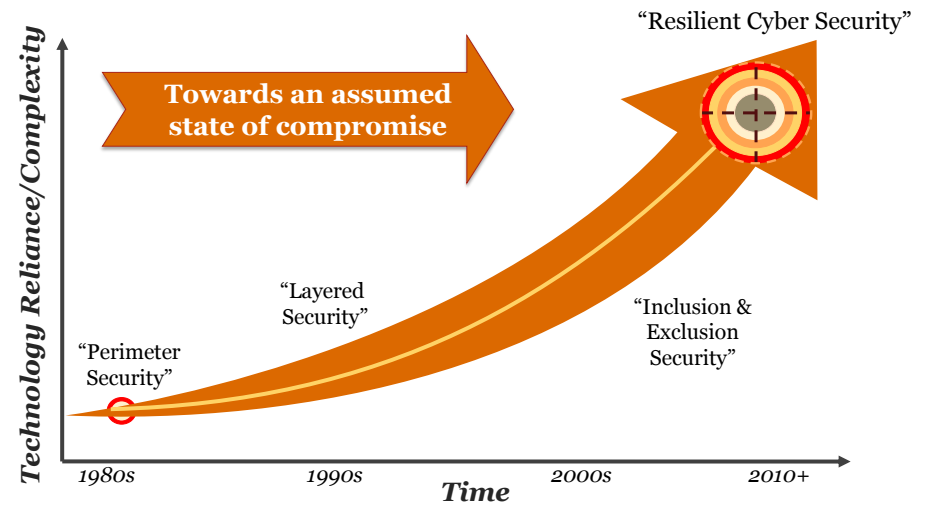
"Resilient Cyber Security"

Towards an assumed state of compromise

Technology Reliance/Complexity

"Layered Security"

"Inclusion & Exclusion Security"

"Perimeter Security"

1980s

1990s

2000s

2010+

Time